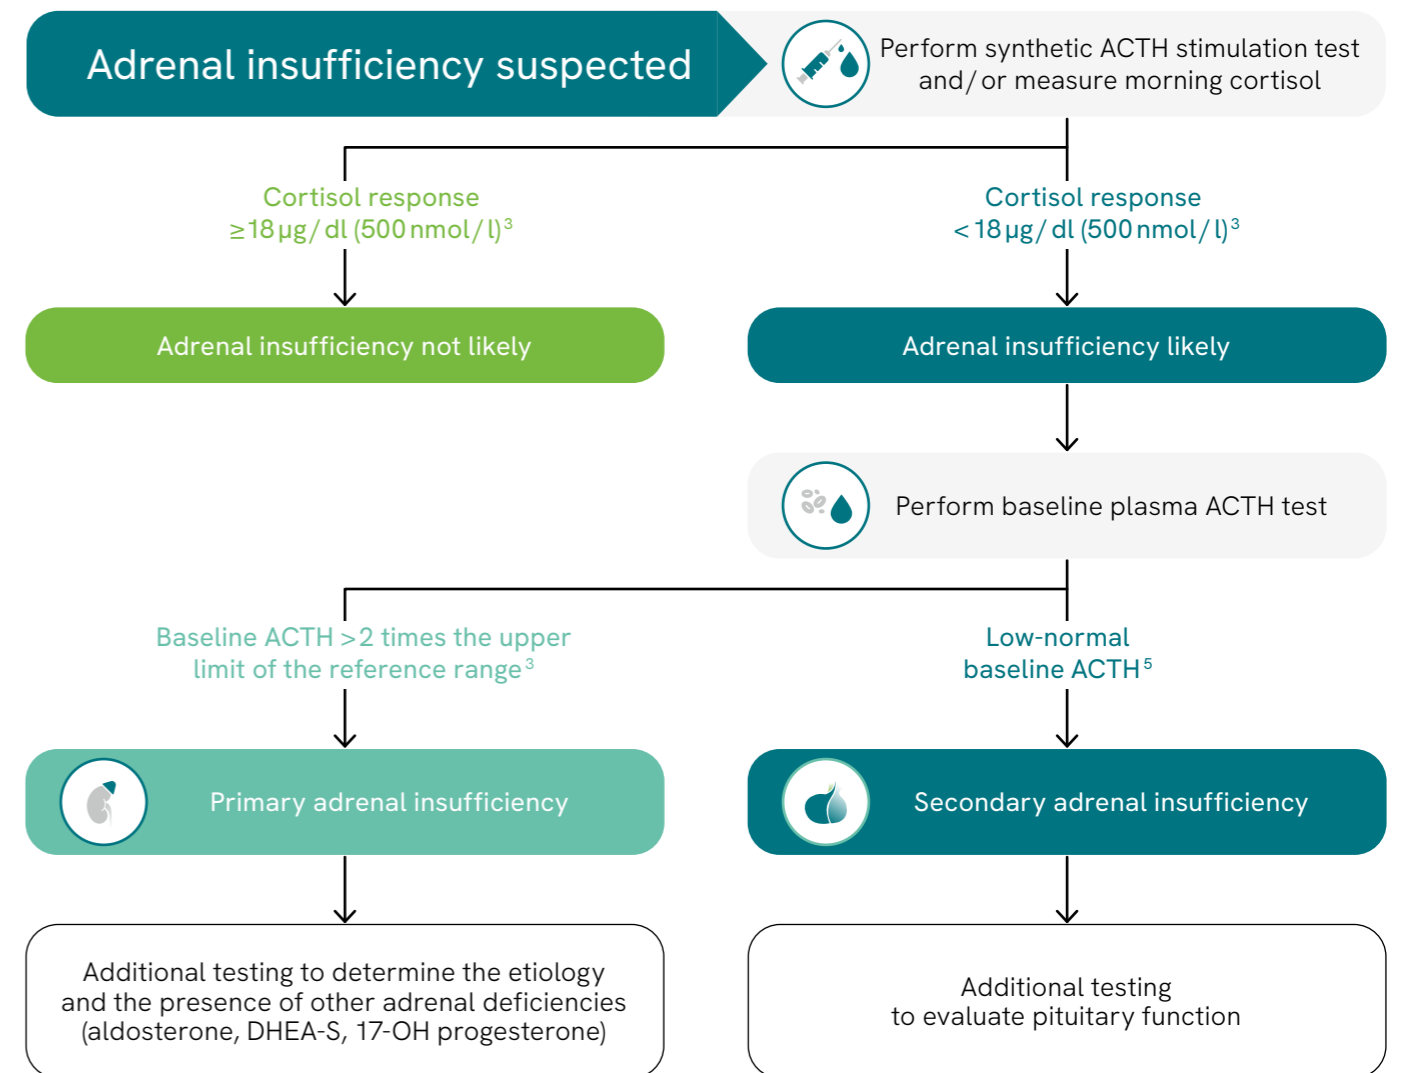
Adrenal insufficiency suspected

Perform synthetic ACTH stimulation test and/or measure morning cortisol

Cortisol response $\geq 18\,\mu g/dl$ (500 nmol/l)$^3$

Cortisol response $< 18\,\mu g/dl$ (500 nmol/l)$^3$

Adrenal insufficiency not likely

Adrenal insufficiency likely

Perform baseline plasma ACTH test

Baseline ACTH >2 times the upper limit of the reference range$^3$

Low-normal baseline ACTH$^5$

Primary adrenal insufficiency

Secondary adrenal insufficiency

Additional testing to determine the etiology and the presence of other adrenal deficiencies (aldosterone, DHEA-S, 17-OH progesterone)

Additional testing to evaluate pituitary function